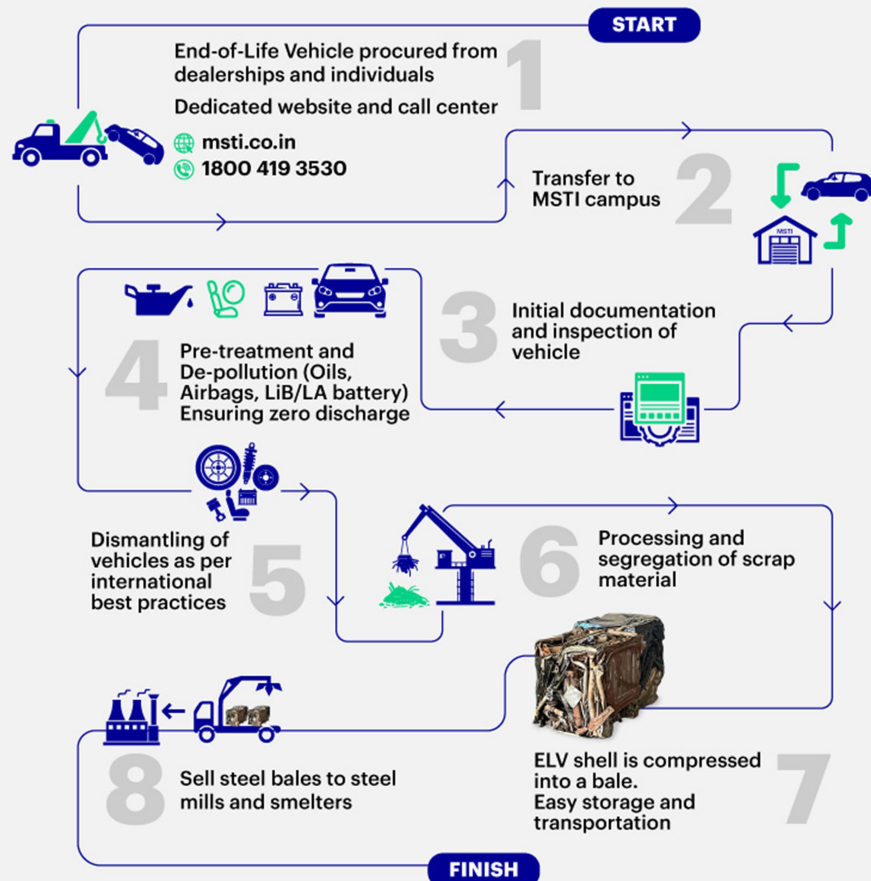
START

1
End-of-Life Vehicle procured from dealerships and individuals
Dedicated website and call center
msti.co.in
1800 419 3530

2
Transfer to MSTI campus

MSTI

3
Initial documentation and inspection of vehicle

4
Pre-treatment and De-pollution (Oils, Airbags, LiB/LA battery) Ensuring zero discharge

5
Dismantling of vehicles as per international best practices

6
Processing and segregation of scrap material

7
ELV shell is compressed into a bale.
Easy storage and transportation

8
Sell steel bales to steel mills and smelters

FINISH